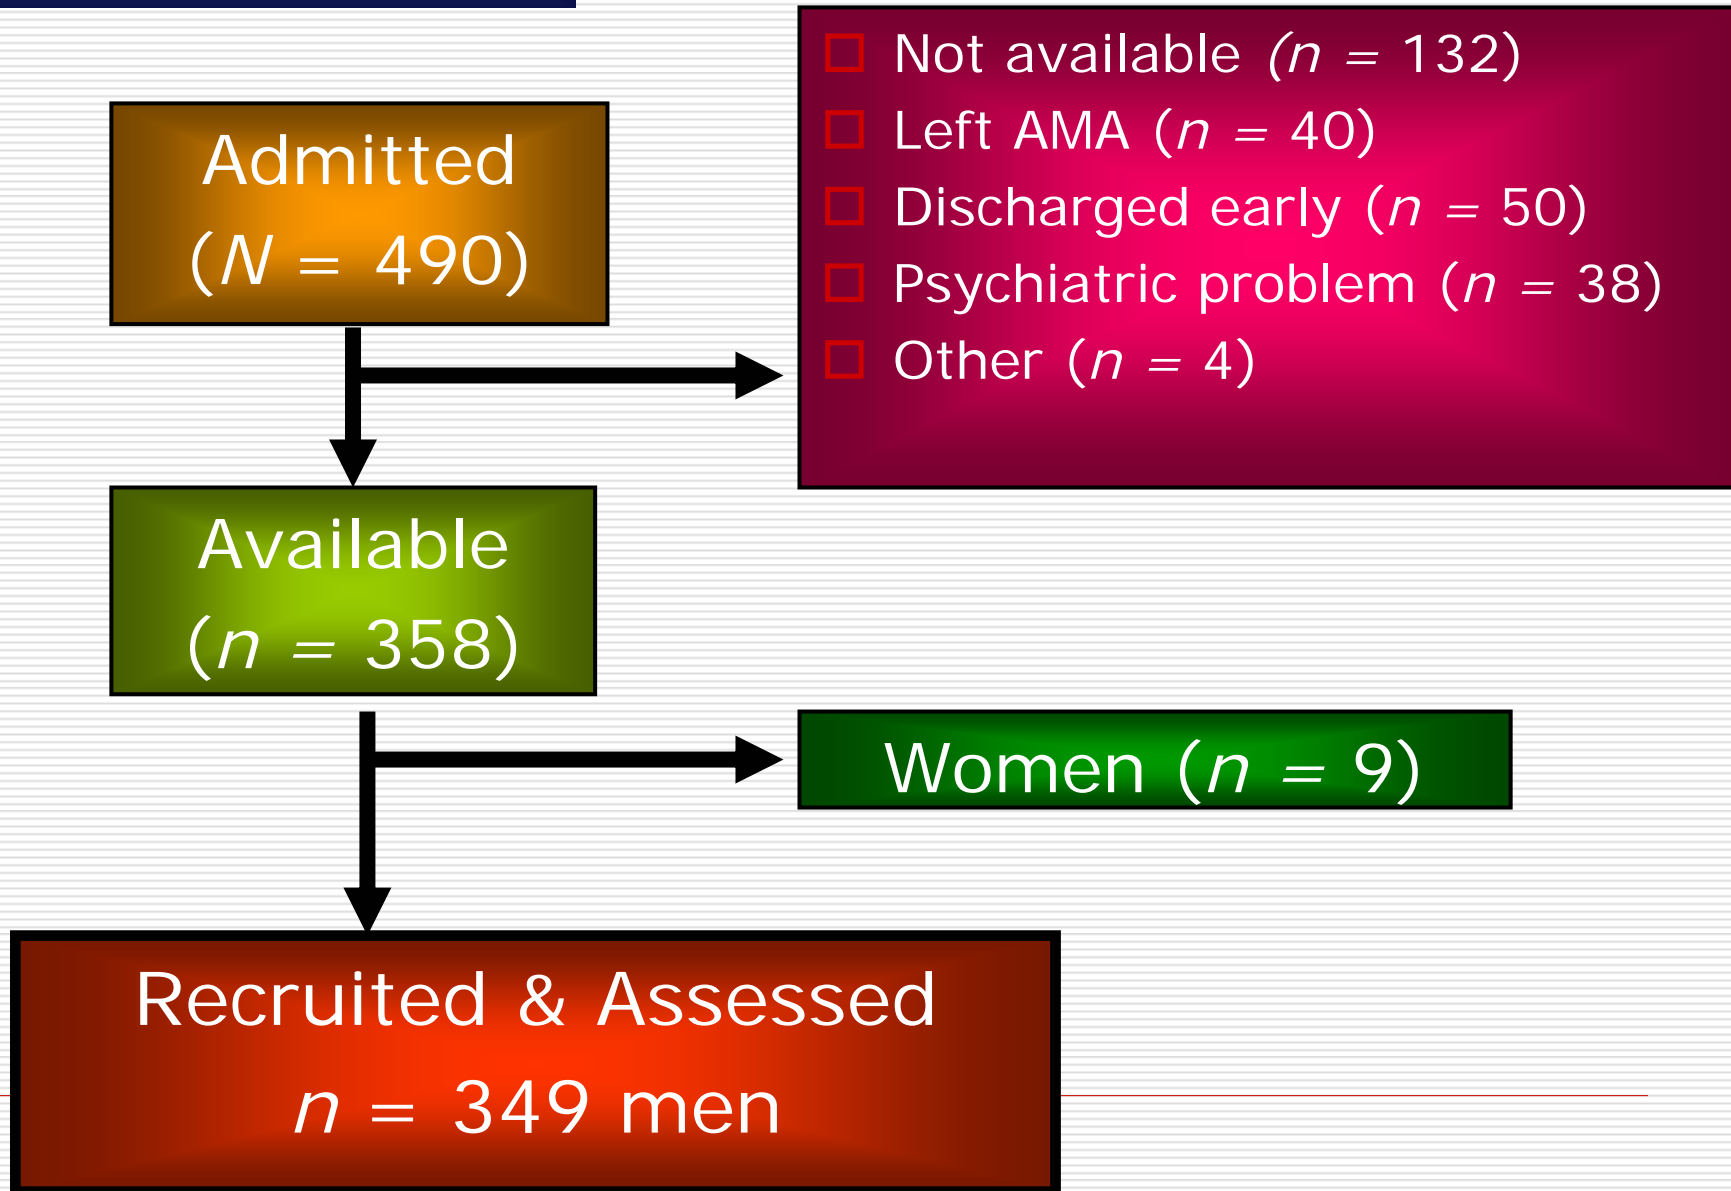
Admitted
($N$ = 490)

Not available ($n$ = 132)
Left AMA ($n$ = 40)
Discharged early ($n$ = 50)
Psychiatric problem ($n$ = 38)
Other ($n$ = 4)

Available
($n$ = 358)

Women ($n$ = 9)

Recruited & Assessed
$n$ = 349 men